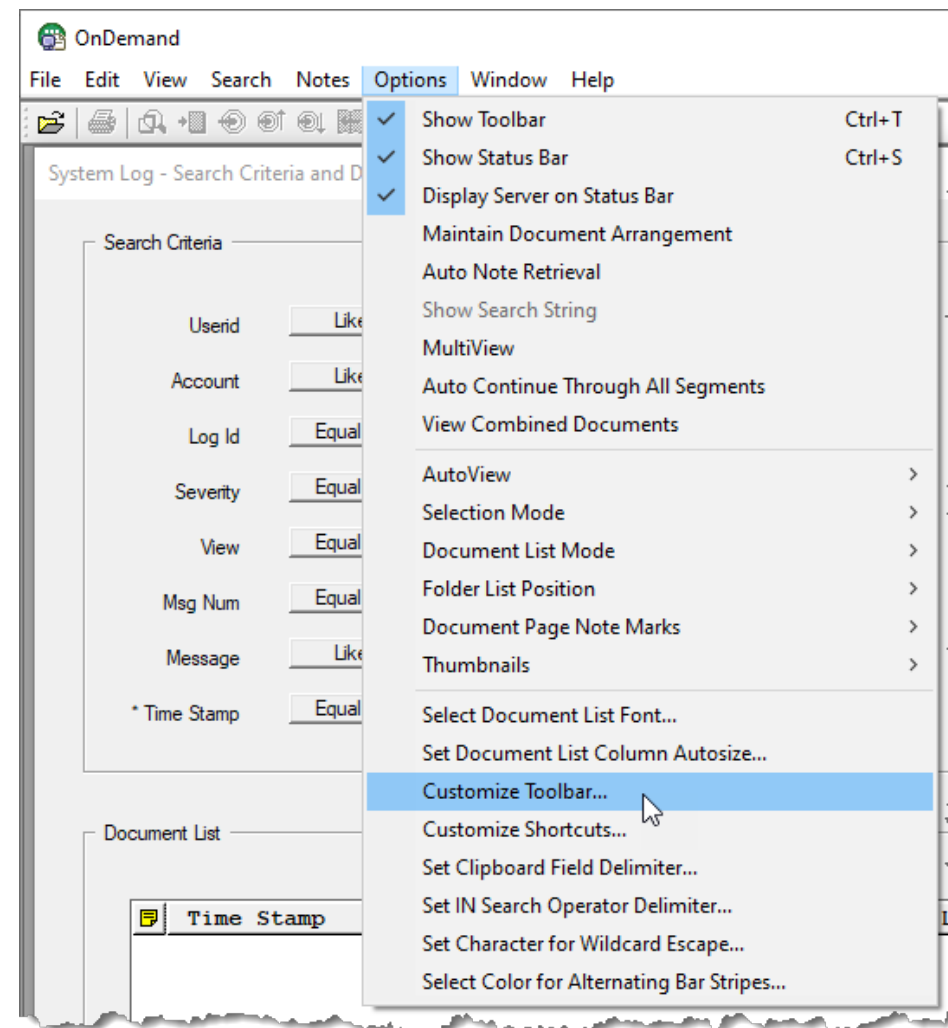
OnDemand

File Edit View Search Notes Options Window Help

System Log - Search Criteria and D

Search Criteria

Userid Like
Account Like
Log Id Equal
Severity Equal
View Equal
Msg Num Equal
Message Like
* Time Stamp Equal

Document List

Time Stamp

Show Toolbar Ctrl+T
Show Status Bar Ctrl+S
Display Server on Status Bar
Maintain Document Arrangement
Auto Note Retrieval
Show Search String
MultiView
Auto Continue Through All Segments
View Combined Documents

AutoView
Selection Mode
Document List Mode
Folder List Position
Document Page Note Marks
Thumbnails

Select Document List Font...
Set Document List Column Autosize...
Customize Toolbar...
Customize Shortcuts...
Set Clipboard Field Delimiter...
Set IN Search Operator Delimiter...
Set Character for Wildcard Escape...
Select Color for Alternating Bar Stripes...